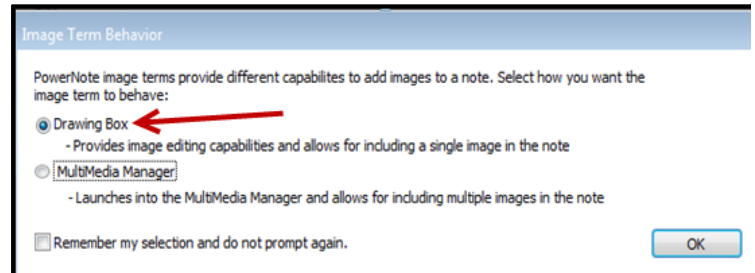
Image Term Behavior

PowerNote image terms provide different capabilites to add images to a note. Select how you want the image term to behave:

Drawing Box
- Provides image editing capabilities and allows for including a single image in the note

MultiMedia Manager
- Launches into the MultiMedia Manager and allows for including multiple images in the note

Remember my selection and do not prompt again.

OK